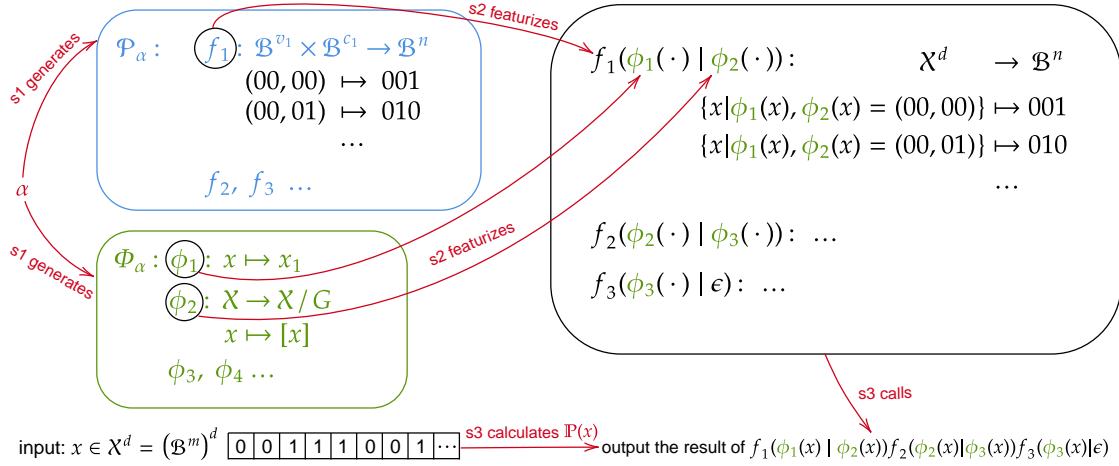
s1 generates

$\mathcal{P}_\alpha$ : $f_1$ : $\mathcal{B}^{v_1} \times \mathcal{B}^{c_1} \to \mathcal{B}^n$
$(00, 00) \mapsto 001$
$(00, 01) \mapsto 010$
$\cdots$
$f_2, f_3 \ \ldots$

$\alpha$

s1 generates

$\Phi_\alpha$ : $\phi_1$ : $x \mapsto x_1$
$\phi_2$ : $\mathcal{X} \to \mathcal{X}/G$
$x \mapsto [x]$
$\phi_3, \phi_4 \ldots$

s2 featurizes

s2 featurizes

$f_1(\phi_1(\cdot) \mid \phi_2(\cdot))$ : $\mathcal{X}^d \quad \to \mathcal{B}^n$
$\{x|\phi_1(x), \phi_2(x) = (00, 00)\} \mapsto 001$
$\{x|\phi_1(x), \phi_2(x) = (00, 01)\} \mapsto 010$
$\cdots$
$f_2(\phi_2(\cdot) \mid \phi_3(\cdot))$ : $\ldots$
$f_3(\phi_3(\cdot) \mid \epsilon)$ : $\ldots$

s3 calls

input: $x \in \mathcal{X}^d = \left(\mathcal{B}^m\right)^d$

| 0 | 0 | 1 | 1 | 1 | 0 | 0 | 1 | $\cdots$ |
|---|---|---|---|---|---|---|---|---|

s3 calculates $\mathbb{P}(x)$

output the result of $f_1(\phi_1(x) \mid \phi_2(x)) f_2(\phi_2(x)|\phi_3(x)) f_3(\phi_3(x)|\epsilon)$